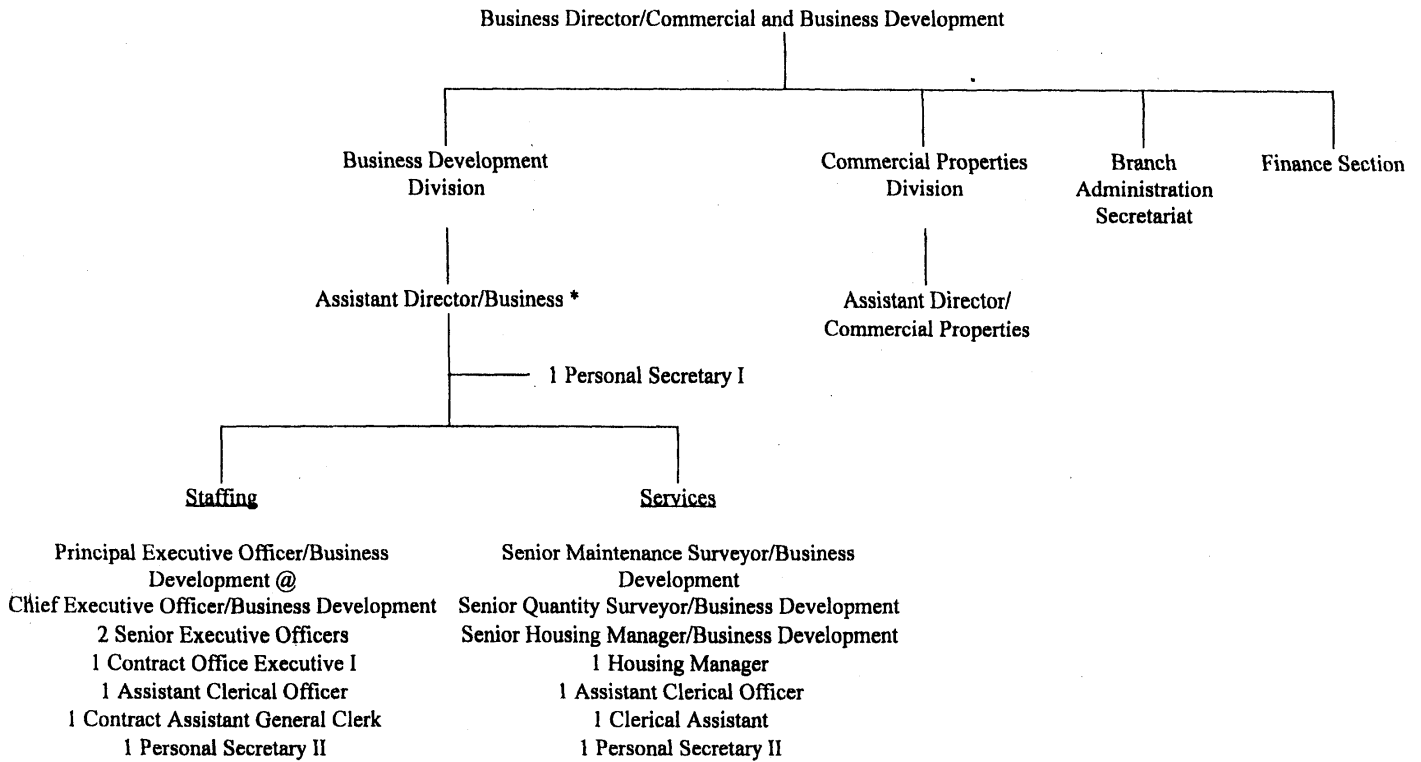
Business Director/Commercial and Business Development

Business Development Division

Commercial Properties Division

Branch Administration Secretariat

Finance Section

Assistant Director/Business *

Assistant Director/ Commercial Properties

1 Personal Secretary I

Staffing

Principal Executive Officer/Business Development @
Chief Executive Officer/Business Development
2 Senior Executive Officers
1 Contract Office Executive I
1 Assistant Clerical Officer
1 Contract Assistant General Clerk
1 Personal Secretary II

Services

Senior Maintenance Surveyor/Business Development
Senior Quantity Surveyor/Business Development
Senior Housing Manager/Business Development
1 Housing Manager
1 Assistant Clerical Officer
1 Clerical Assistant
1 Personal Secretary II